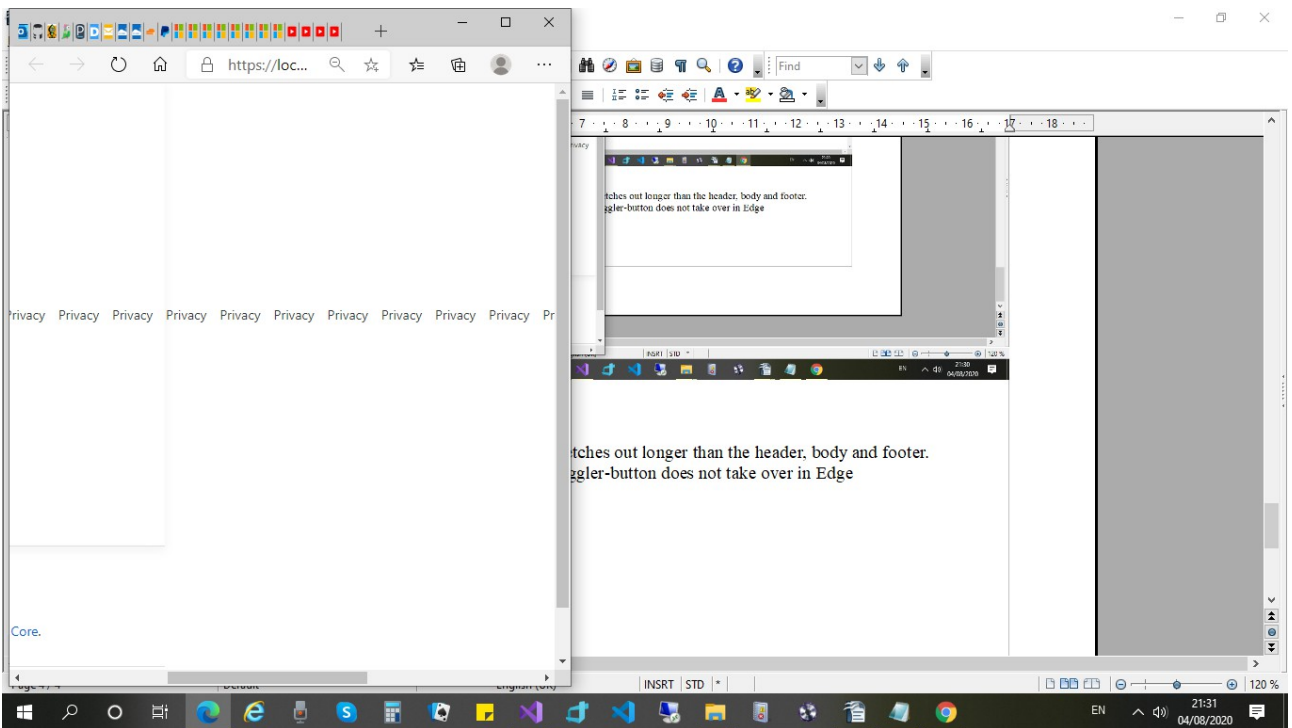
https://loc...

Privacy Privacy Privacy Privacy Privacy Privacy Privacy Privacy Privacy Privacy Pr

Core.

Find

7 · 8 · 9 · 10 · 11 · 12 · 13 · 14 · 15 · 16 · 17 · 18

ivacy

tches out longer than the header, body and footer.
ggler-button does not take over in Edge

INSRT STD

EN 21:30 04/08/2020

120 %

tches out longer than the header, body and footer.
ggler-button does not take over in Edge

Page 4 / 4 Default English (UK) INSRT STD *

120 %

EN 21:31 04/08/2020